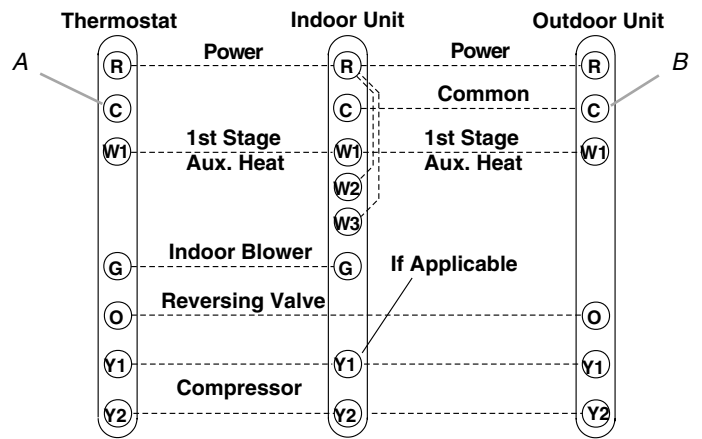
Thermostat
Indoor Unit
Outdoor Unit

A
B

R
Power
R
Power
R

C
C
Common
C

W1
1st Stage Aux. Heat
W1
1st Stage Aux. Heat
W1

W2
W3

G
Indoor Blower
G
If Applicable

O
Reversing Valve
O

Y1
Y1
Y1

Compressor

Y2
Y2
Y2